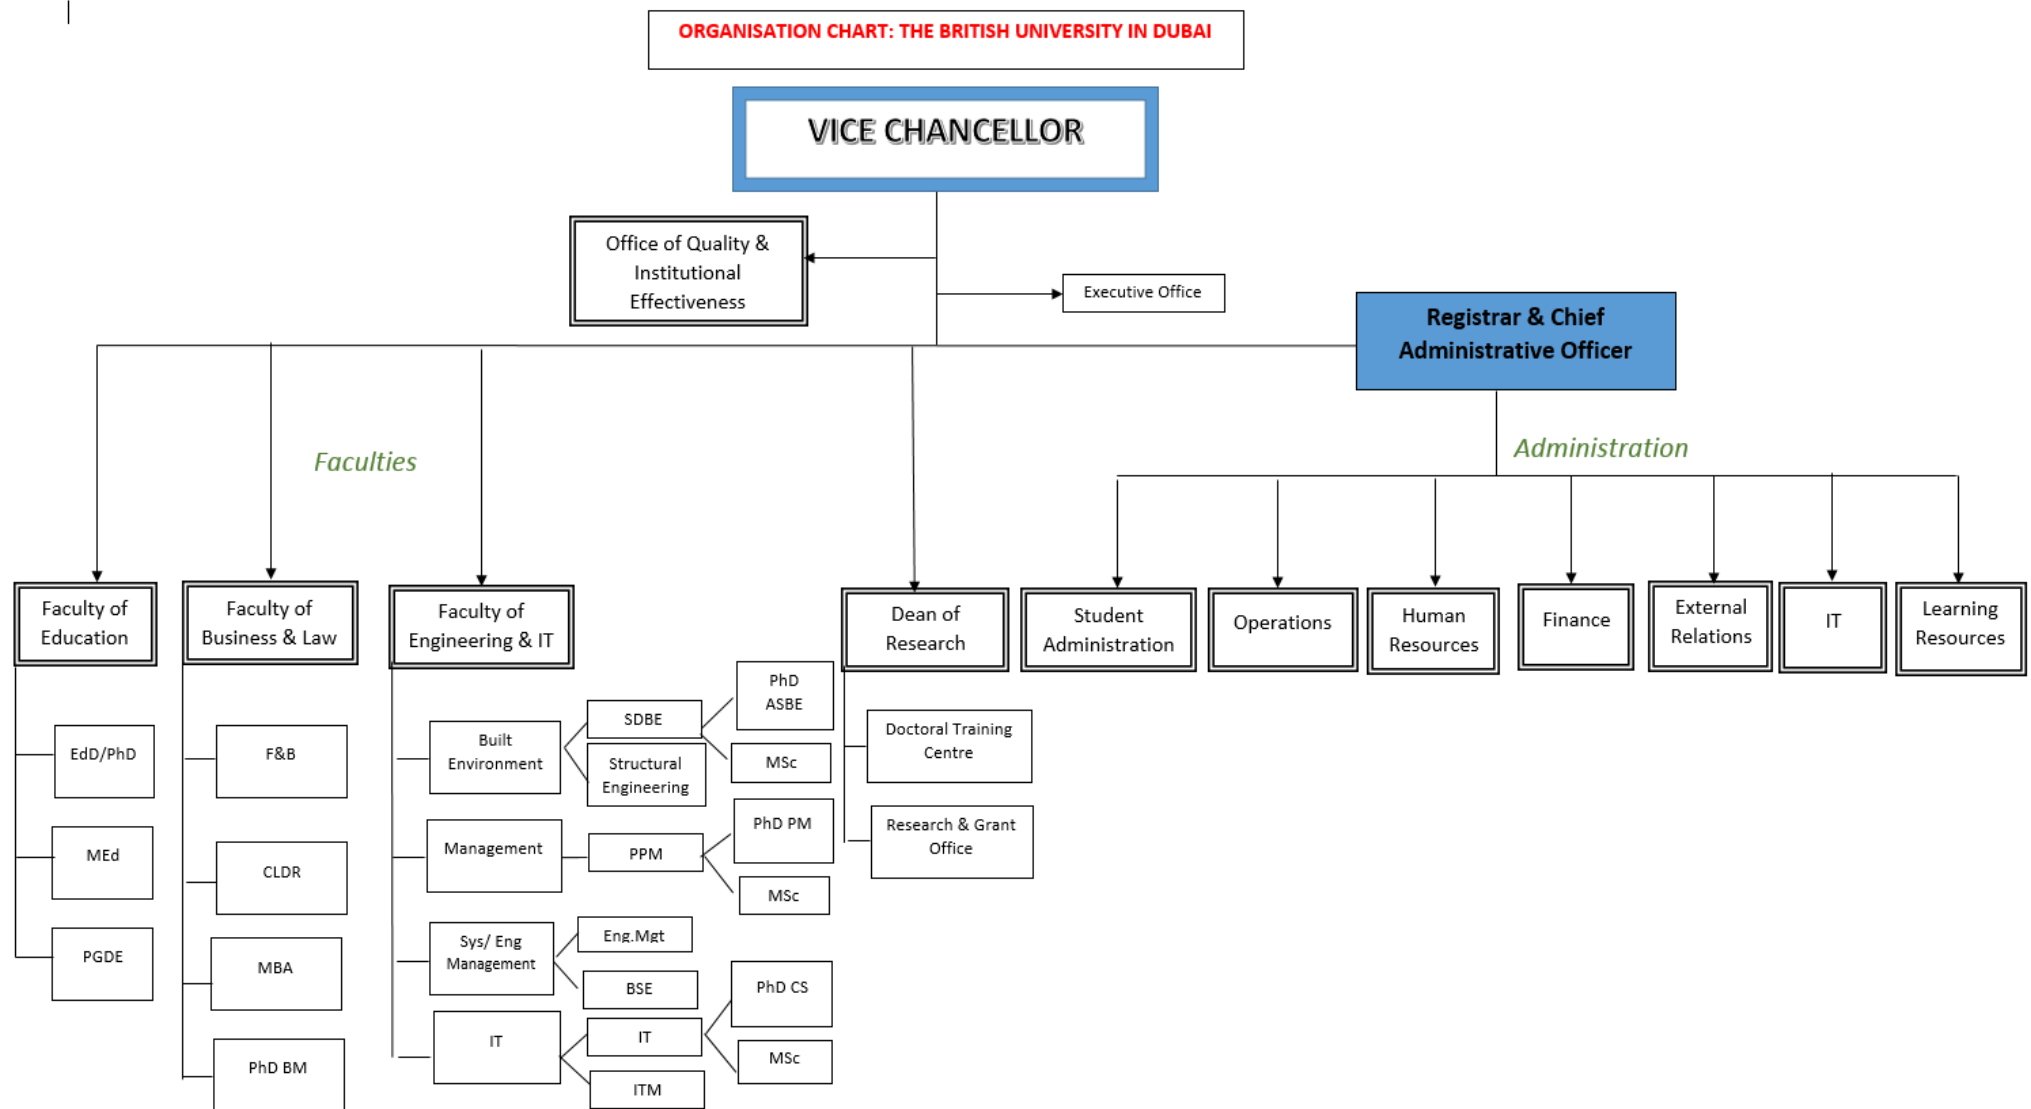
ORGANISATION CHART: THE BRITISH UNIVERSITY IN DUBAI

VICE CHANCELLOR

Office of Quality & Institutional Effectiveness

Executive Office

Registrar & Chief Administrative Officer

Faculties

Administration

Faculty of Education

Faculty of Business & Law

Faculty of Engineering & IT

Dean of Research

Student Administration

Operations

Human Resources

Finance

External Relations

IT

Learning Resources

EdD/PhD

MEd

PGDE

F&B

CLDR

MBA

PhD BM

Built Environment

SDBE

Structural Engineering

PhD ASBE

MSc

Management

PPM

PhD PM

MSc

Sys/ Eng Management

Eng.Mgt

BSE

IT

IT

ITM

PhD CS

MSc

Doctoral Training Centre

Research & Grant Office